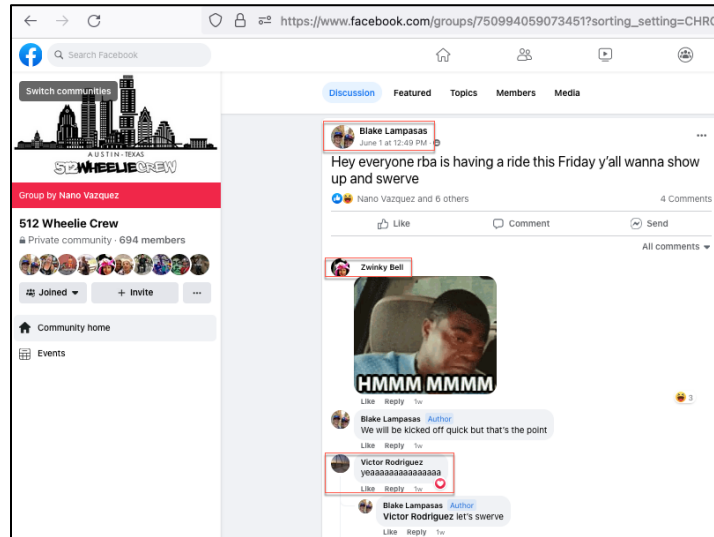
https://www.facebook.com/groups/750994059073451?sorting_setting=CHRO

Search Facebook

Switch communities

AUSTIN · TEXAS
512WHEELIECREW

Group by Nano Vazquez

512 Wheelie Crew
Private community · 694 members

Joined
+ Invite
...

Community home
Events

Discussion Featured Topics Members Media

Blake Lampasas
June 1 at 12:49 PM ·

Hey everyone rba is having a ride this Friday y'all wanna show up and swerve

Nano Vazquez and 6 others
4 Comments

Like Comment Send

All comments

Zwinky Bell

HMMM MMMM

Like Reply 1w
3

Blake Lampasas Author
We will be kicked off quick but that's the point
Like Reply 1w

Victor Rodriguez
yeaaaaaaaaaaaaaaa
Like Reply 1w

Blake Lampasas Author
Victor Rodriguez let's swerve
Like Reply 1w